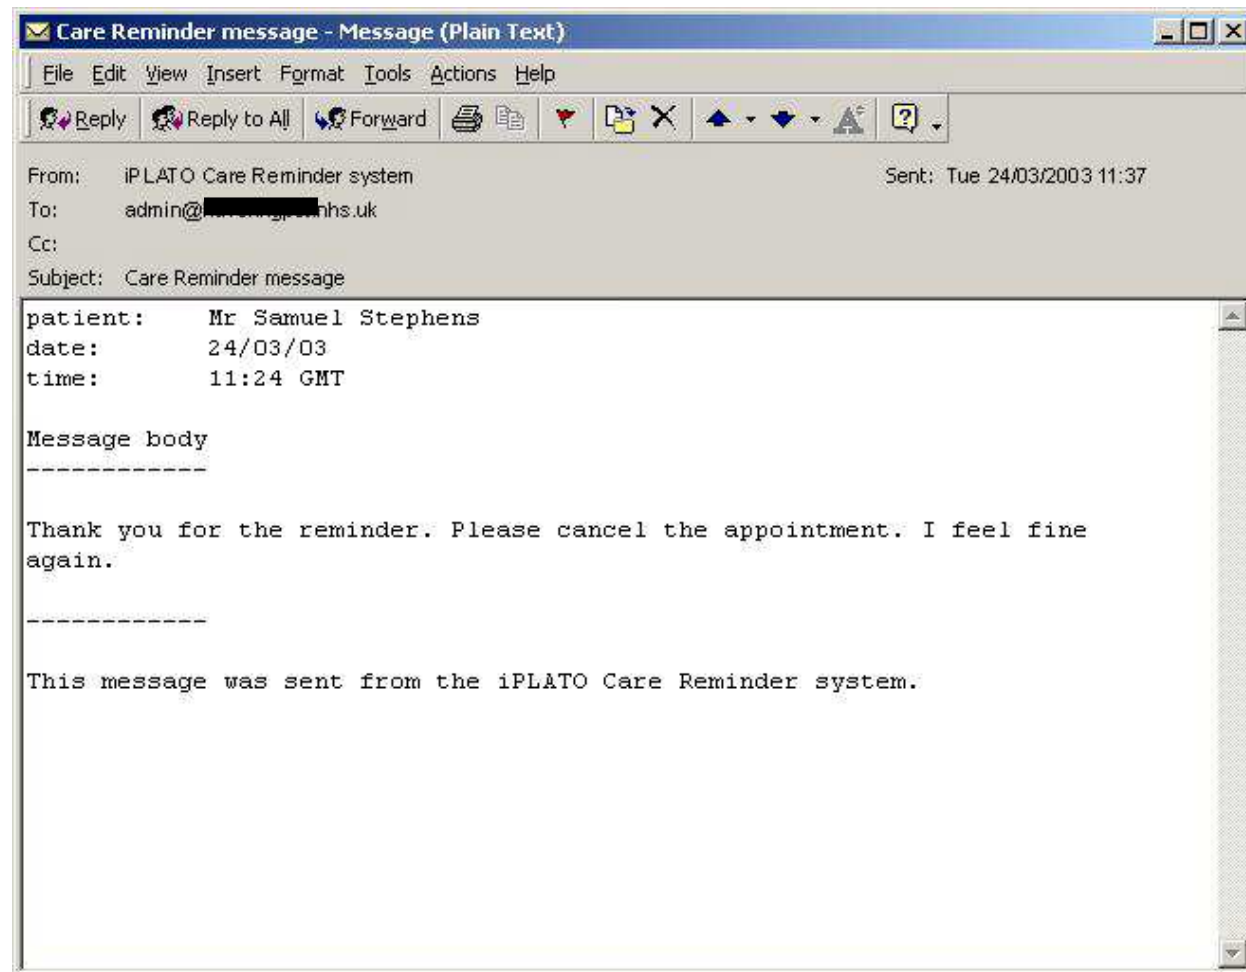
Care Reminder message - Message (Plain Text)

File Edit View Insert Format Tools Actions Help

Reply Reply to All Forward

From: iPLATO Care Reminder system
Sent: Tue 24/03/2003 11:37
To: admin@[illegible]nhs.uk
Cc:
Subject: Care Reminder message

patient: Mr Samuel Stephens
date: 24/03/03
time: 11:24 GMT

Message body
------------

Thank you for the reminder. Please cancel the appointment. I feel fine again.

------------

This message was sent from the iPLATO Care Reminder system.